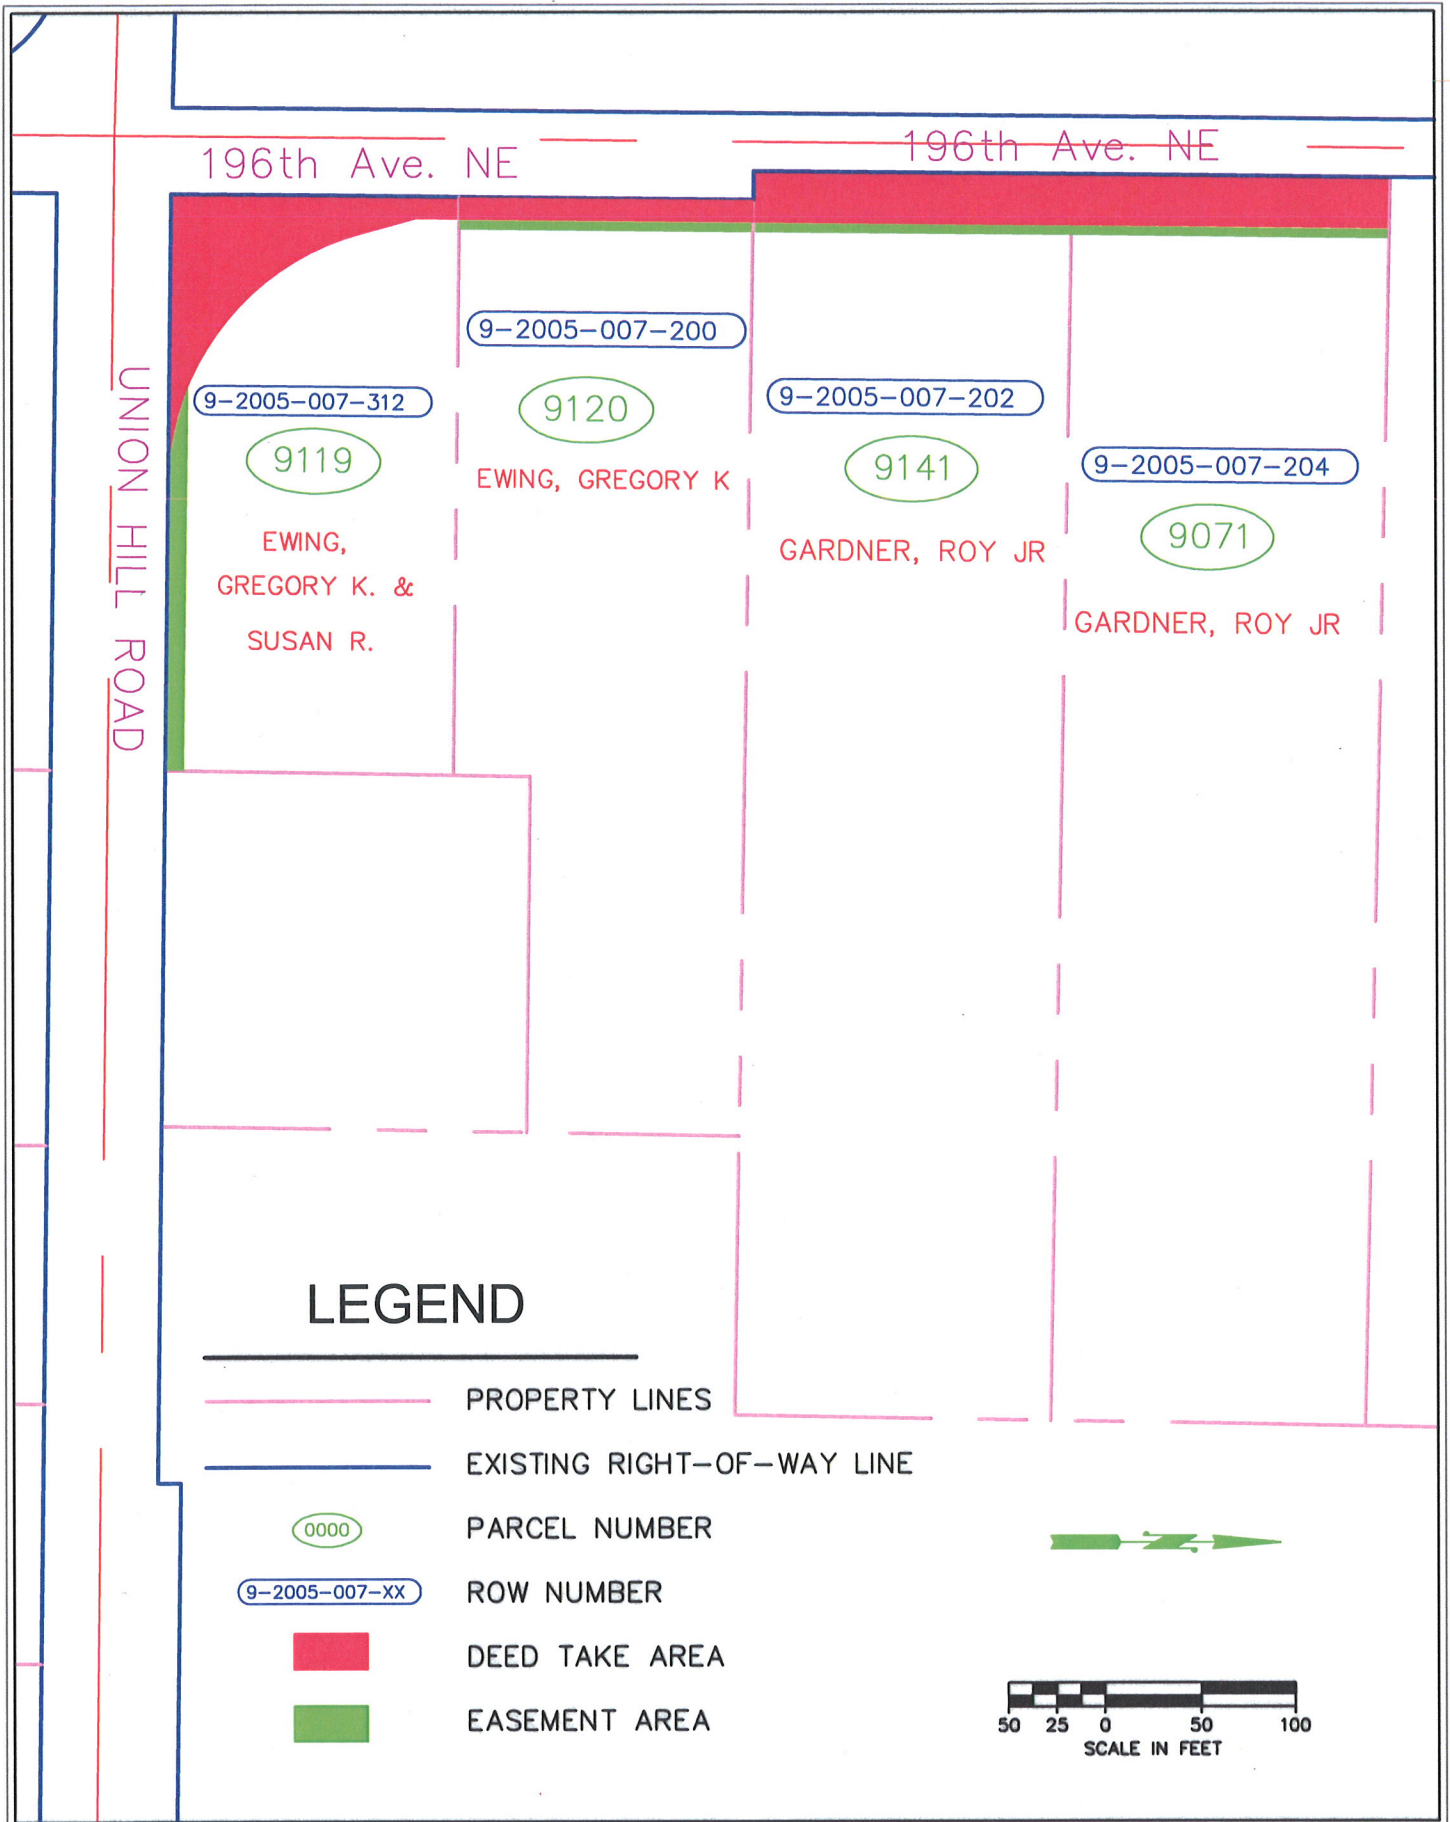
196th Ave. NE

196th Ave. NE

UNION HILL ROAD

9-2005-007-200

9-2005-007-312

9120

9-2005-007-202

9119

EWING, GREGORY K

9141

9-2005-007-204

EWING, GREGORY K. & SUSAN R.

GARDNER, ROY JR

9071

GARDNER, ROY JR

LEGEND

PROPERTY LINES

EXISTING RIGHT-OF-WAY LINE

0000 PARCEL NUMBER

9-2005-007-XX ROW NUMBER

DEED TAKE AREA

EASEMENT AREA

N

50 25 0 50 100
SCALE IN FEET